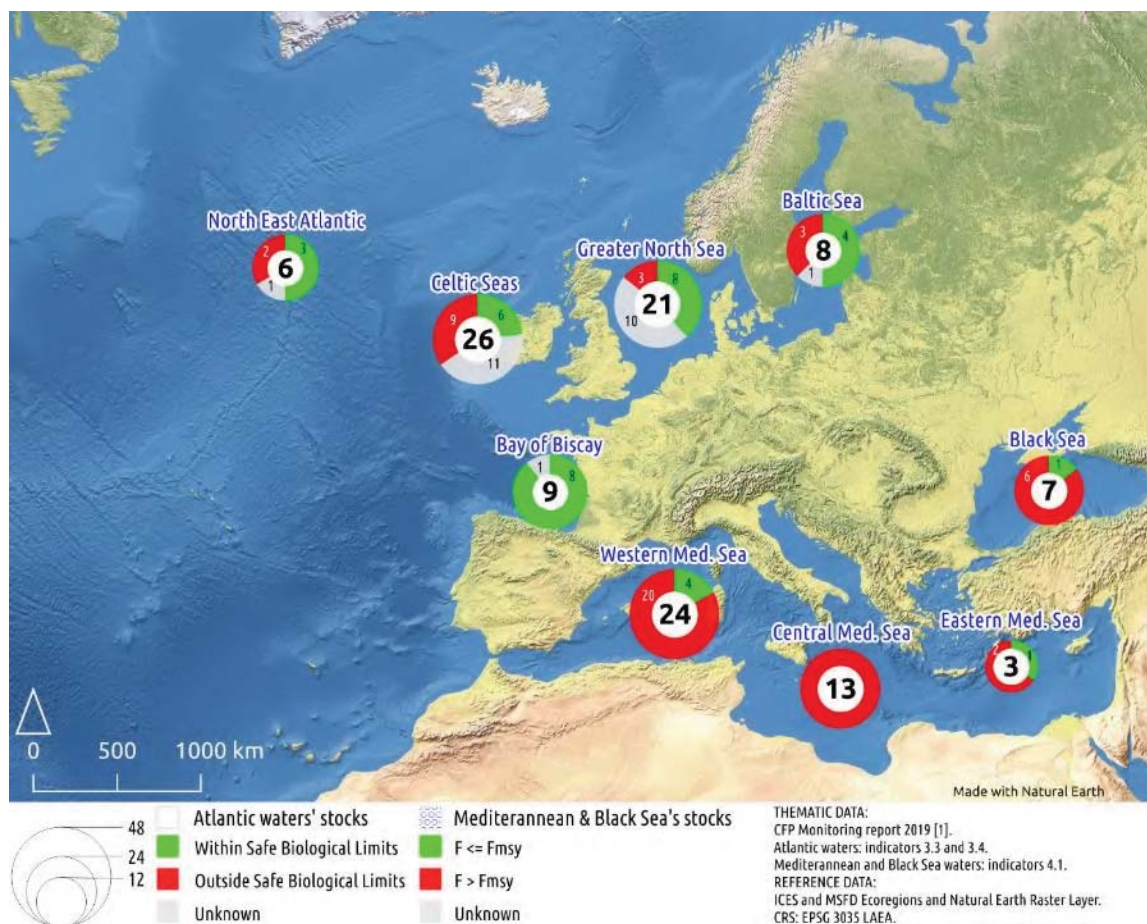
North East Atlantic
2 3
6
1

Celtic Seas
9 6
26
11

Greater North Sea
3 8
21
10

Baltic Sea
3 4
8
1

Bay of Biscay
1 8
9

Black Sea
6 1
7

Western Med. Sea
20 4
24

Central Med. Sea
13

Eastern Med. Sea
2 1
3

0 500 1000 km

Made with Natural Earth

48
24
12

Atlantic waters' stocks
Within Safe Biological Limits
Outside Safe Biological Limits
Unknown

Mediterannean & Black Sea's stocks
F <= Fmsy
F > Fmsy
Unknown

THEMATIC DATA:
CFP Monitoring report 2019 [1].
Atlantic waters: indicators 3.3 and 3.4.
Mediterannean and Black Sea waters: indicators 4.1.
REFERENCE DATA:
ICES and MSFD Ecoregions and Natural Earth Raster Layer.
CRS: EPSG 3035 LAEA.